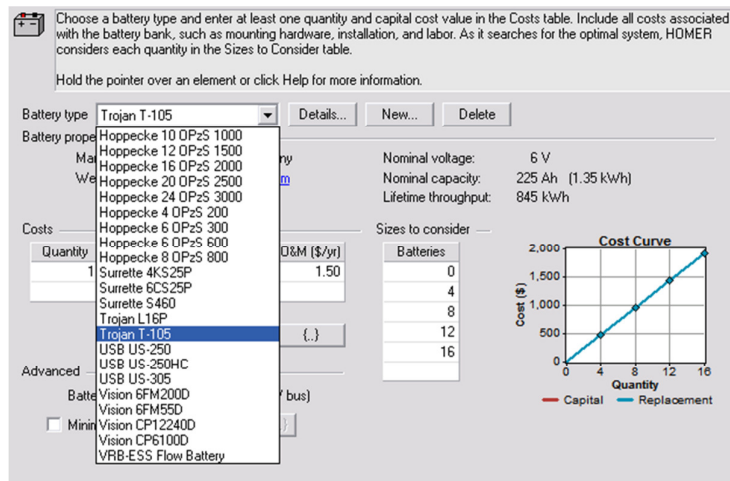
Choose a battery type and enter at least one quantity and capital cost value in the Costs table. Include all costs associated with the battery bank, such as mounting hardware, installation, and labor. As it searches for the optimal system, HOMER considers each quantity in the Sizes to Consider table.

Hold the pointer over an element or click Help for more information.

Battery type Trojan T-105 Details... New... Delete

Battery prope

Ma ny

We m

Nominal voltage: 6 V
Nominal capacity: 225 Ah (1.35 kWh)
Lifetime throughput: 845 kWh

Hoppecke 10 OPzS 1000
Hoppecke 12 OPzS 1500
Hoppecke 16 OPzS 2000
Hoppecke 20 OPzS 2500
Hoppecke 24 OPzS 3000
Hoppecke 4 OPzS 200
Hoppecke 6 OPzS 300
Hoppecke 6 OPzS 600
Hoppecke 8 OPzS 800
Surrette 4KS25P
Surrette 6CS25P
Surrette S460
Trojan L16P
Trojan T-105
USB US-250
USB US-250HC
USB US-305
Vision 6FM200D
Vision 6FM55D
Vision CP12240D
Vision CP6100D
VRB-ESS Flow Battery

Costs

| Quantity | O&M ($/yr) |
|---|---|
| 1 | 1.50 |

{..}

Sizes to consider

| Batteries |
|---|
| 0 |
| 4 |
| 8 |
| 12 |
| 16 |

Cost Curve

2,000
1,500
1,000
500
0
Cost ($)
0 4 8 12 16
Quantity
Capital Replacement

Advanced

Batte bus)

Minin